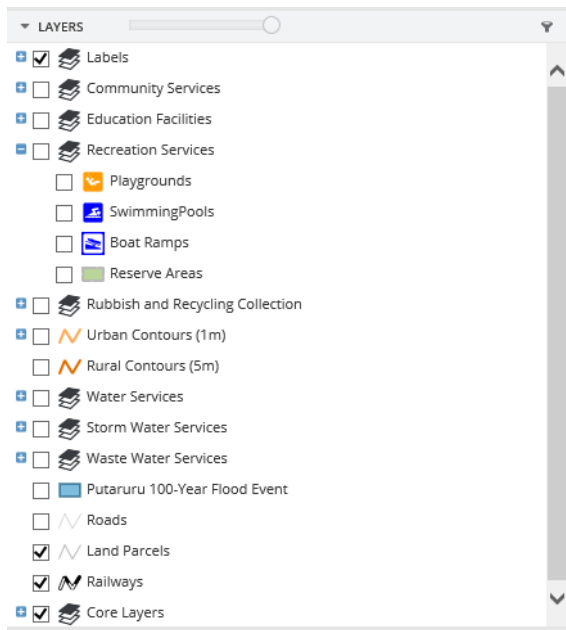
LAYERS

Labels
Community Services
Education Facilities
Recreation Services
Playgrounds
SwimmingPools
Boat Ramps
Reserve Areas
Rubbish and Recycling Collection
Urban Contours (1m)
Rural Contours (5m)
Water Services
Storm Water Services
Waste Water Services
Putaruru 100-Year Flood Event
Roads
Land Parcels
Railways
Core Layers